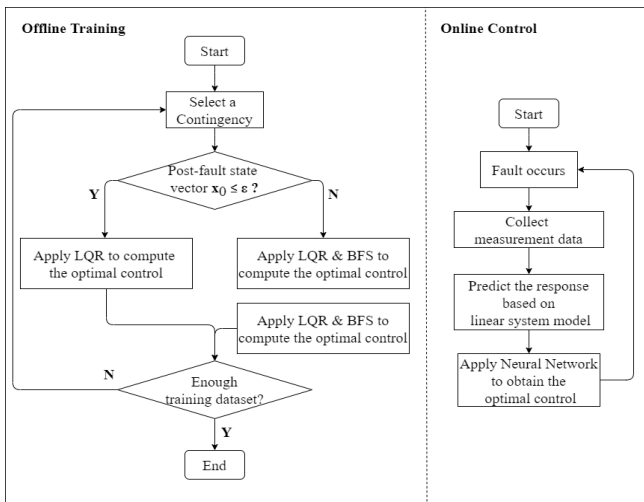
Offline Training

Start

Select a Contingency

Post-fault state vector $\mathbf{x}_0 \leq \varepsilon$ ?

Y

N

Apply LQR to compute the optimal control

Apply LQR & BFS to compute the optimal control

Apply LQR & BFS to compute the optimal control

N

Enough training dataset?

Y

End

Online Control

Start

Fault occurs

Collect measurement data

Predict the response based on linear system model

Apply Neural Network to obtain the optimal control